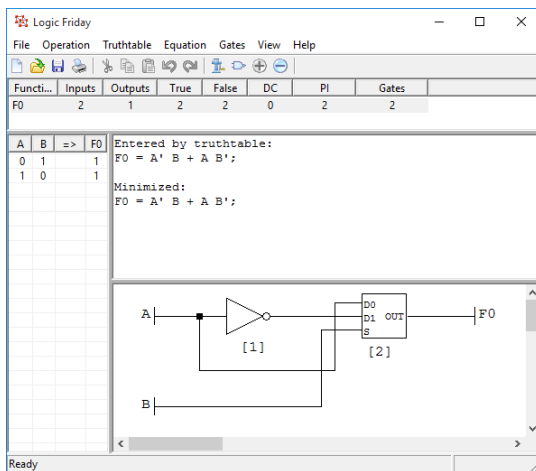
Logic Friday

File Operation Truthtable Equation Gates View Help

| Functi... | Inputs | Outputs | True | False | DC | PI | Gates |
|---|---|---|---|---|---|---|---|
| F0 | 2 | 1 | 2 | 2 | 0 | 2 | 2 |

| A | B | => | F0 |
|---|---|---|---|
| 0 | 1 | | 1 |
| 1 | 0 | | 1 |

Entered by truthtable:
F0 = A' B + A B';

Minimized:
F0 = A' B + A B';

A
[1]
D0
D1 OUT
S
[2]
F0
B

Ready